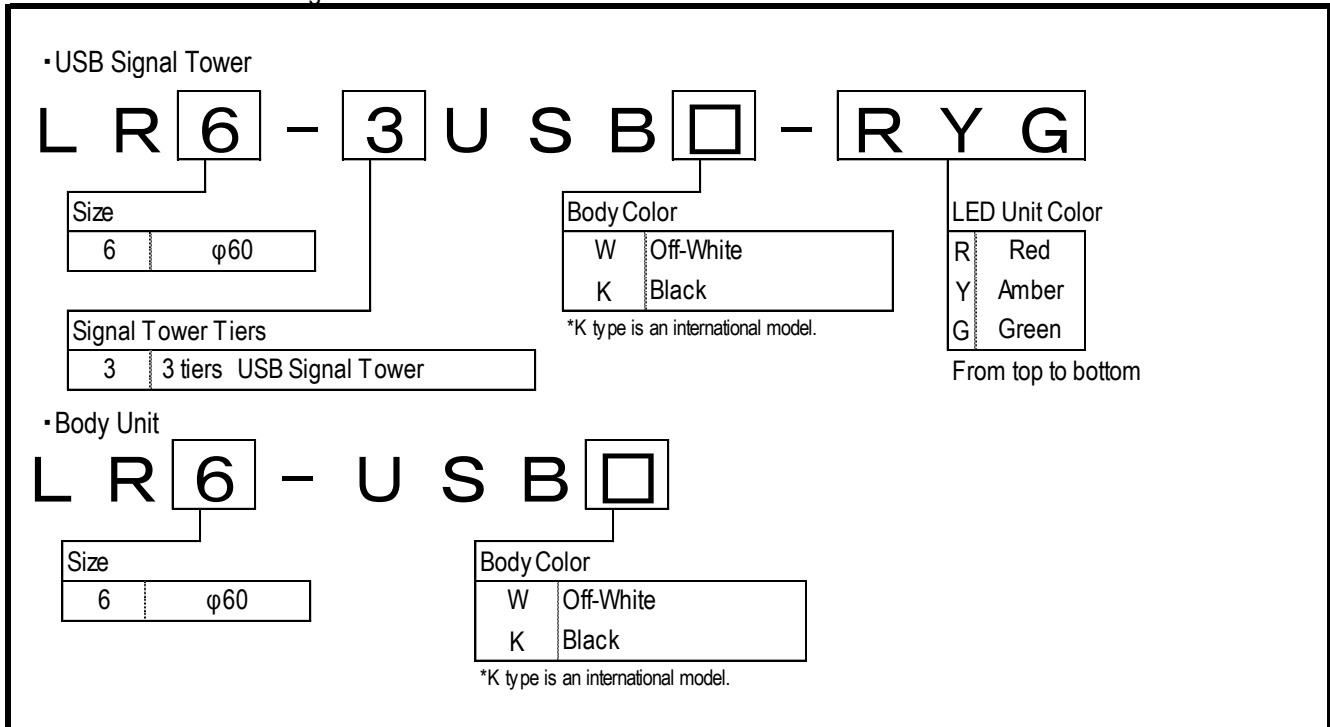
・USB Signal Tower

L R 6 - 3 U S B □ - R Y G

Size

| 6 | φ60 |
|---|---|

Signal Tower Tiers

| 3 | 3 tiers USB Signal Tower |
|---|---|

Body Color

| W | Off-White |
|---|---|
| K | Black |

*K type is an international model.

LED Unit Color

| R | Red |
|---|---|
| Y | Amber |
| G | Green |

From top to bottom

・Body Unit

L R 6 - U S B □

Size

| 6 | φ60 |
|---|---|

Body Color

| W | Off-White |
|---|---|
| K | Black |

*K type is an international model.